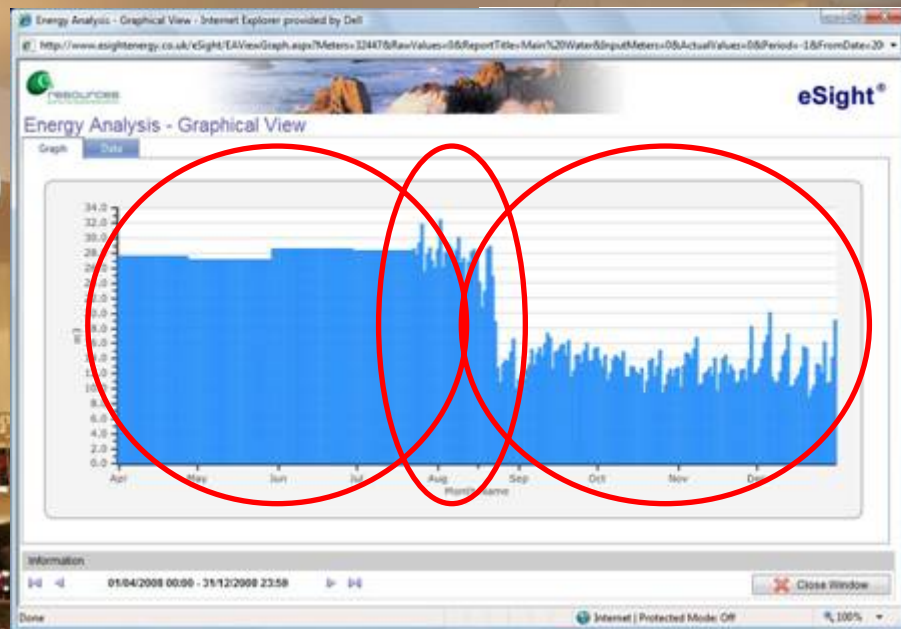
Energy Analysis - Graphical View - Internet Explorer provided by Dell

http://www.esightenergy.co.uk/eSight/EAViewGraph.aspx?Meters=32447&RawValues=0&ReportTitle=Main%20Water&InputMeters=0&ActualValues=0&Period=-1&FromDate=20

resources

eSight®

Energy Analysis - Graphical View

Graph Data

34.0
32.0
30.0
28
26
24
22
20
18.0
16.0
14.0
12.0
10
8.0
6.0
4.0
2.0
0.0

m3

Apr May Jun Jul Aug Sep Oct Nov Dec

Month Name

Information

01/04/2008 00:00 - 31/12/2008 23:59

Close Window

Done

Internet | Protected Mode: Off

100%